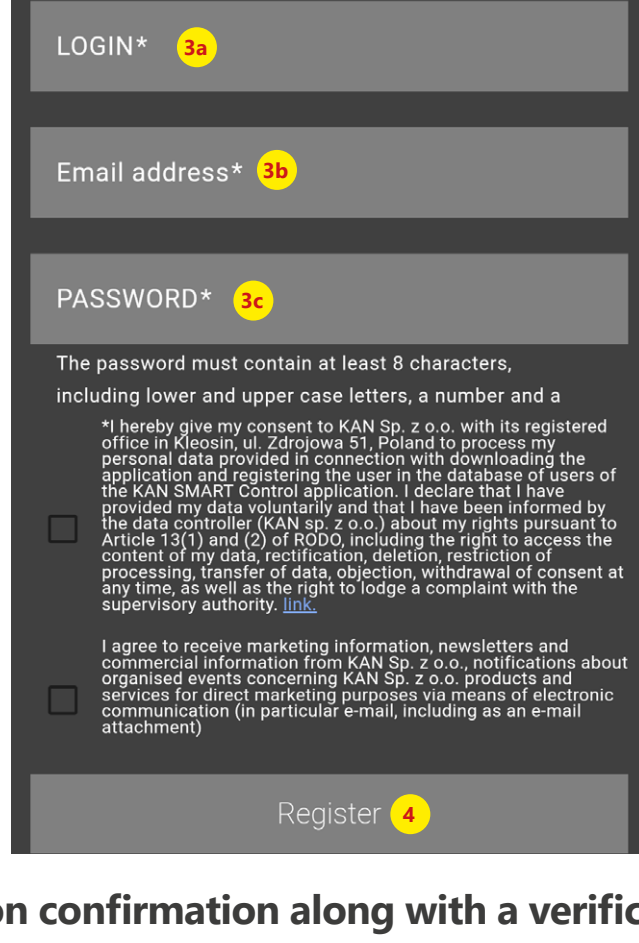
LOGIN* 3a

Email address* 3b

PASSWORD* 3c

The password must contain at least 8 characters, including lower and upper case letters, a number and a

*I hereby give my consent to KAN Sp. z o.o. with its registered office in Kleosin, ul. Zdrojowa 51, Poland to process my personal data provided in connection with downloading the application and registering the user in the database of users of the KAN SMART Control application. I declare that I have provided my data voluntarily and that I have been informed by the data controller (KAN sp. z o.o.) about my rights pursuant to Article 13(1) and (2) of RODO, including the right to access the content of my data, rectification, deletion, restriction of processing, transfer of data, objection, withdrawal of consent at any time, as well as the right to lodge a complaint with the supervisory authority. link.

I agree to receive marketing information, newsletters and commercial information from KAN Sp. z o.o., notifications about organised events concerning KAN Sp. z o.o. products and services for direct marketing purposes via means of electronic communication (in particular e-mail, including as an e-mail attachment)

Register 4

on confirmation along with a verific